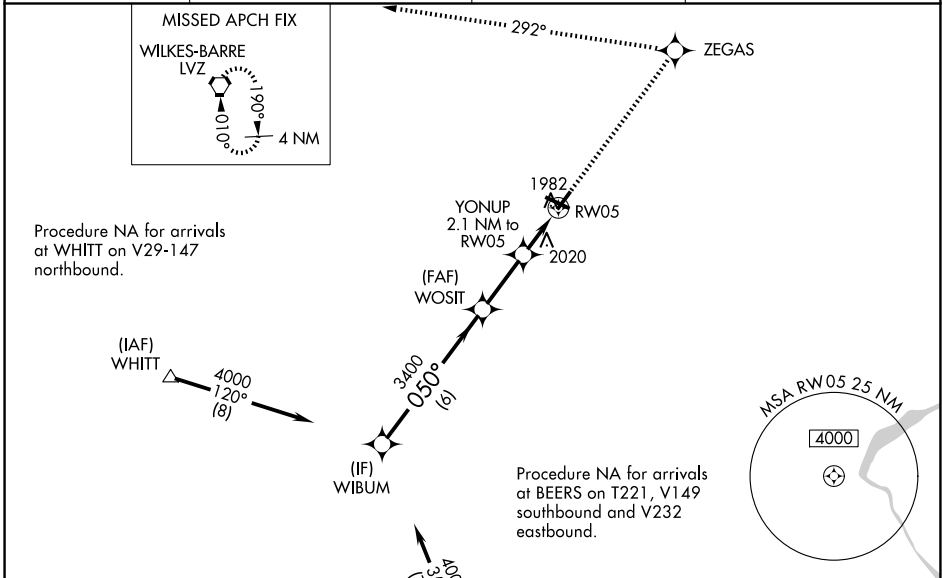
MISSED APCH FIX

WILKES-BARRE
LVZ

190°

010°

4 NM

292°

ZEGAS

Procedure NA for arrivals at WHITT on V29-147 northbound.

1982

YONUP
2.1 NM to
RW05

RW05

2020

(FAF)
WOSIT

(IAF)
WHITT

4000
120°
(8)

3400
050°
(6)

(IF)
WIBUM

Procedure NA for arrivals at BEERS on T221, V149 southbound and V232 eastbound.

MSA RW05 25 NM

4000

40
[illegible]